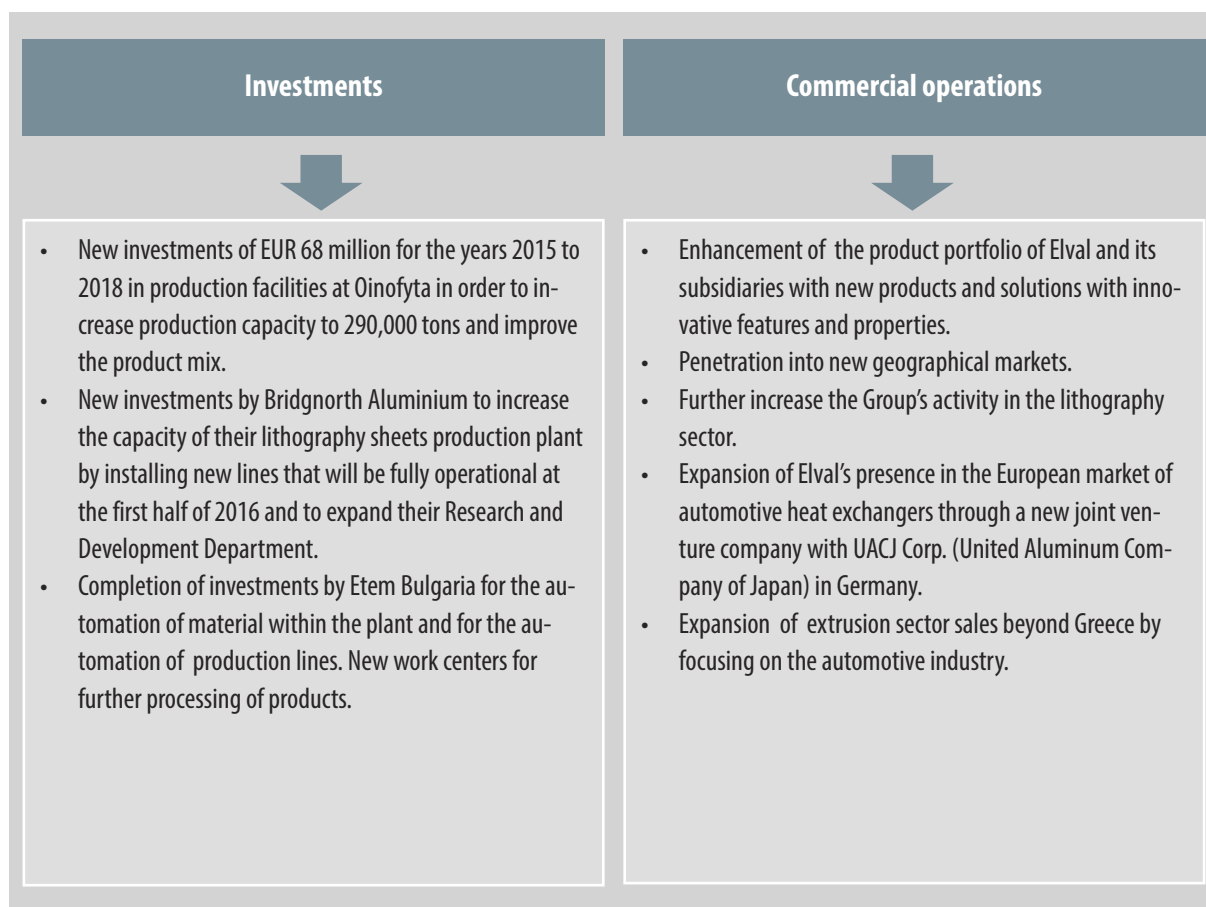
Investments

- New investments of EUR 68 million for the years 2015 to 2018 in production facilities at Oinofyta in order to increase production capacity to 290,000 tons and improve the product mix.
- New investments by Bridgnorth Aluminium to increase the capacity of their lithography sheets production plant by installing new lines that will be fully operational at the first half of 2016 and to expand their Research and Development Department.
- Completion of investments by Etem Bulgaria for the automation of material within the plant and for the automation of production lines. New work centers for further processing of products.

Commercial operations

- Enhancement of the product portfolio of Elval and its subsidiaries with new products and solutions with innovative features and properties.
- Penetration into new geographical markets.
- Further increase the Group's activity in the lithography sector.
- Expansion of Elval's presence in the European market of automotive heat exchangers through a new joint venture company with UACJ Corp. (United Aluminum Company of Japan) in Germany.
- Expansion of extrusion sector sales beyond Greece by focusing on the automotive industry.